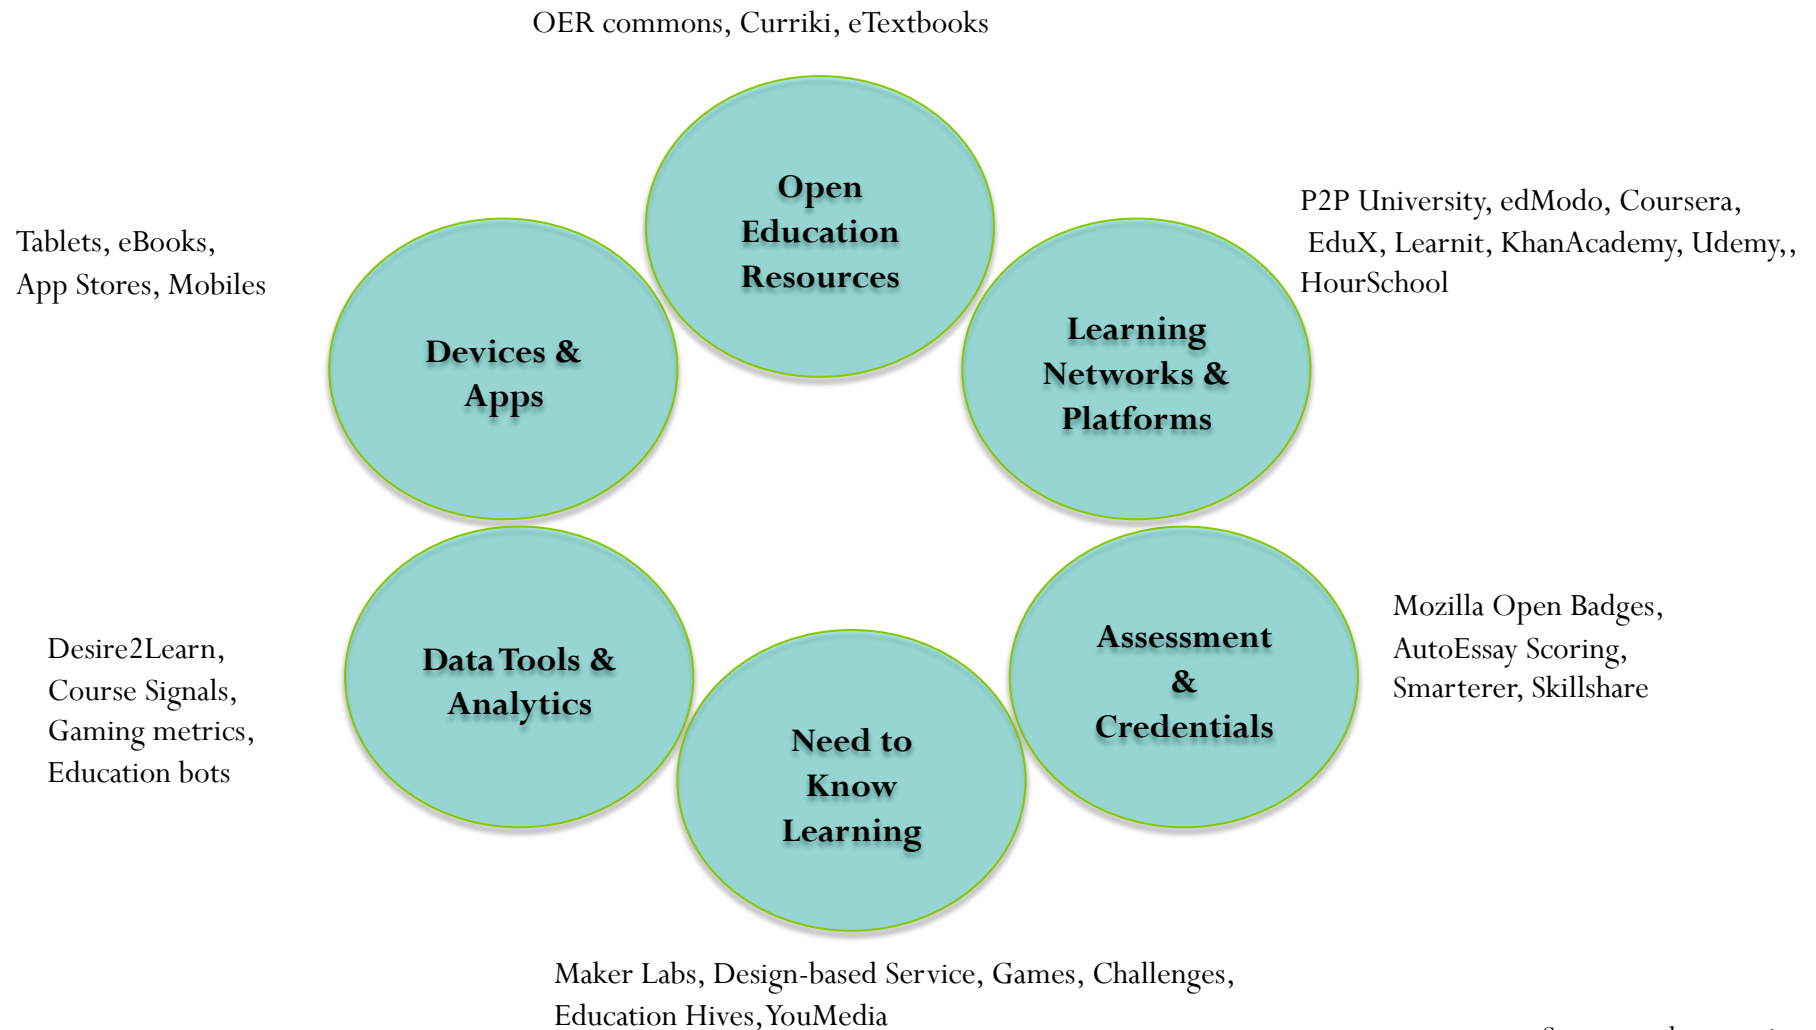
OER commons, Curriki, eTextbooks

Open Education Resources

P2P University, edModo, Coursera, EduX, Learnit, KhanAcademy, Udemy,, HourSchool

Tablets, eBooks, App Stores, Mobiles

Devices & Apps

Learning Networks & Platforms

Mozilla Open Badges, AutoEssay Scoring, Smarterer, Skillshare

Assessment & Credentials

Desire2Learn, Course Signals, Gaming metrics, Education bots

Data Tools & Analytics

Need to Know Learning

Maker Labs, Design-based Service, Games, Challenges, Education Hives, YouMedia

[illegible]